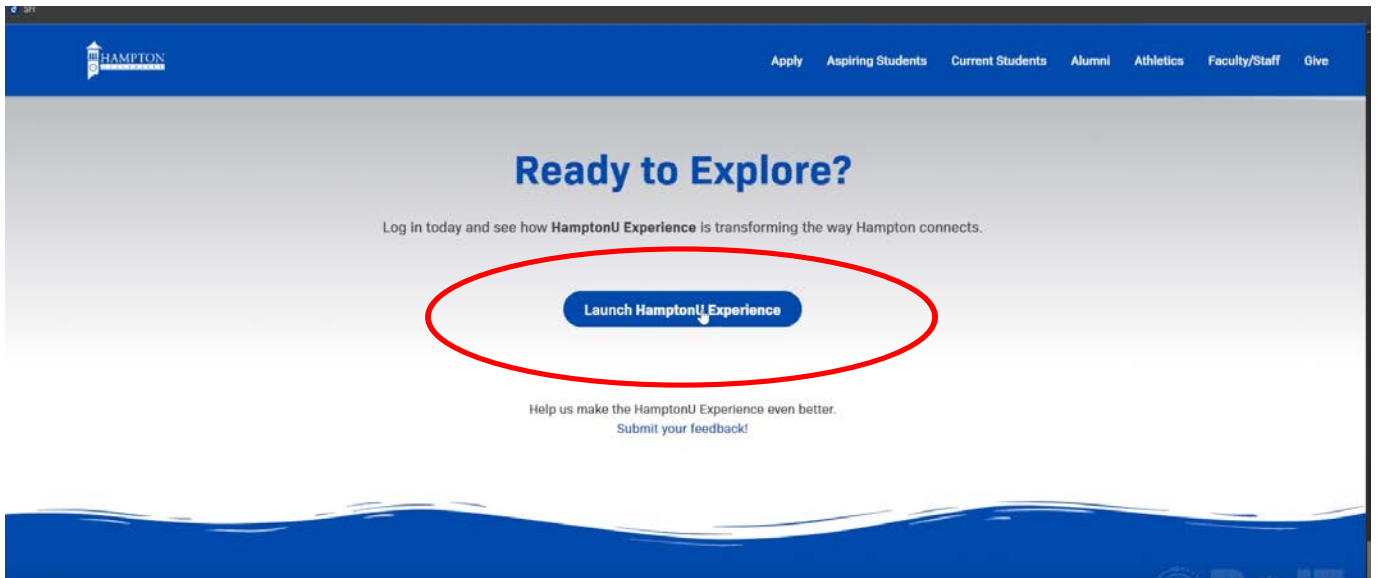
HAMPTON

Apply Aspiring Students Current Students Alumni Athletics Faculty/Staff Give

Ready to Explore?

Log in today and see how **HamptonU Experience** is transforming the way Hampton connects.

Launch HamptonU Experience

Help us make the HamptonU Experience even better.
Submit your feedback!